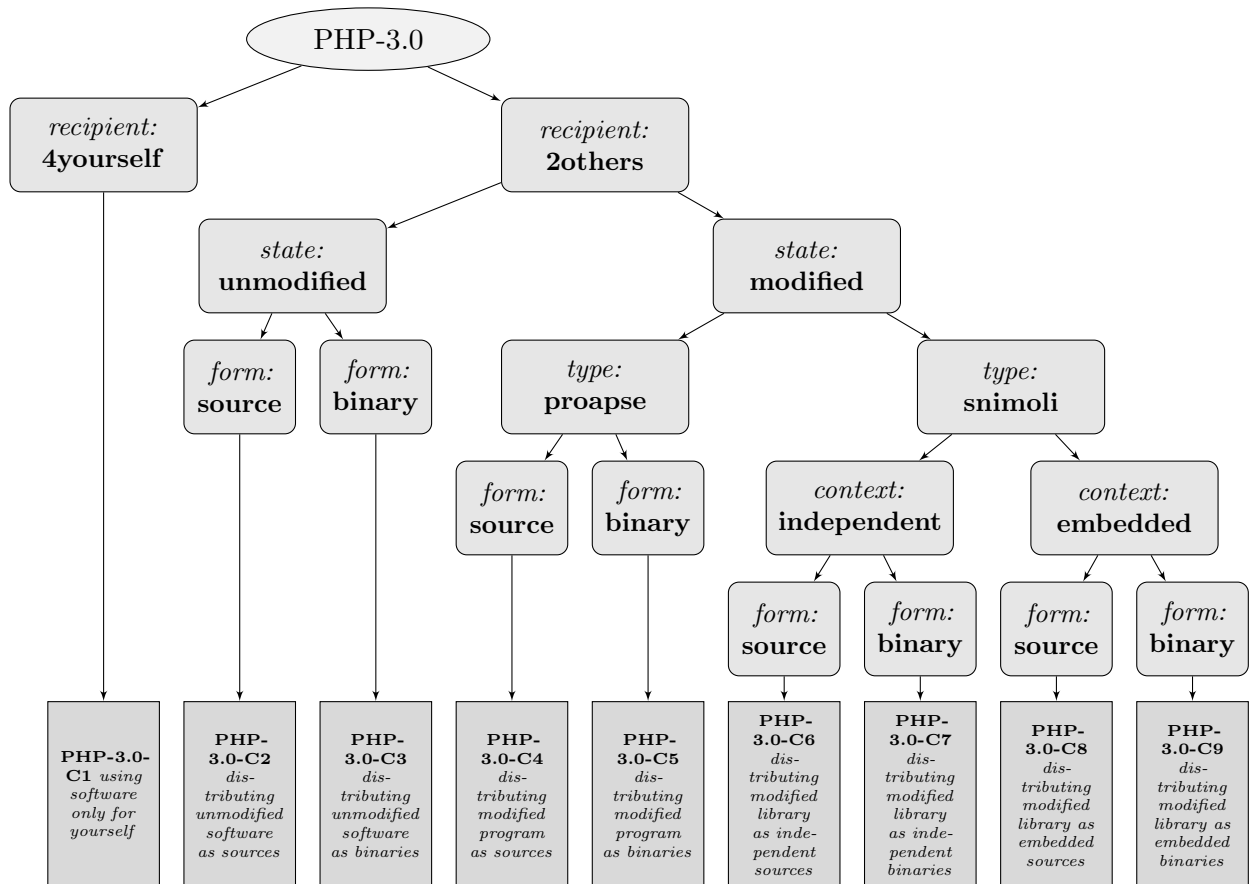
PHP-3.0

recipient: 4yourself

recipient: 2others

state: unmodified

state: modified

form: source

form: binary

type: proapse

type: snimoli

form: source

form: binary

context: independent

context: embedded

form: source

form: binary

form: source

form: binary

PHP-3.0-C1 using software only for yourself

PHP-3.0-C2 distributing unmodified software as sources

PHP-3.0-C3 distributing unmodified software as binaries

PHP-3.0-C4 distributing modified program as sources

PHP-3.0-C5 distributing modified program as binaries

PHP-3.0-C6 distributing modified library as independent sources

PHP-3.0-C7 distributing modified library as independent binaries

PHP-3.0-C8 distributing modified library as embedded sources

PHP-3.0-C9 distributing modified library as embedded binaries